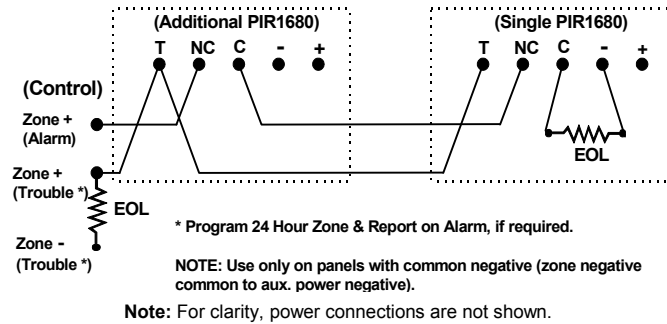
(Additional PIR1680)

T NC C - +

(Single PIR1680)

T NC C - +

(Control)

Zone + (Alarm)

Zone + (Trouble *)

EOL

EOL

Zone - (Trouble *)

* Program 24 Hour Zone & Report on Alarm, if required.

NOTE: Use only on panels with common negative (zone negative common to aux. power negative).

Note: For clarity, power connections are not shown.